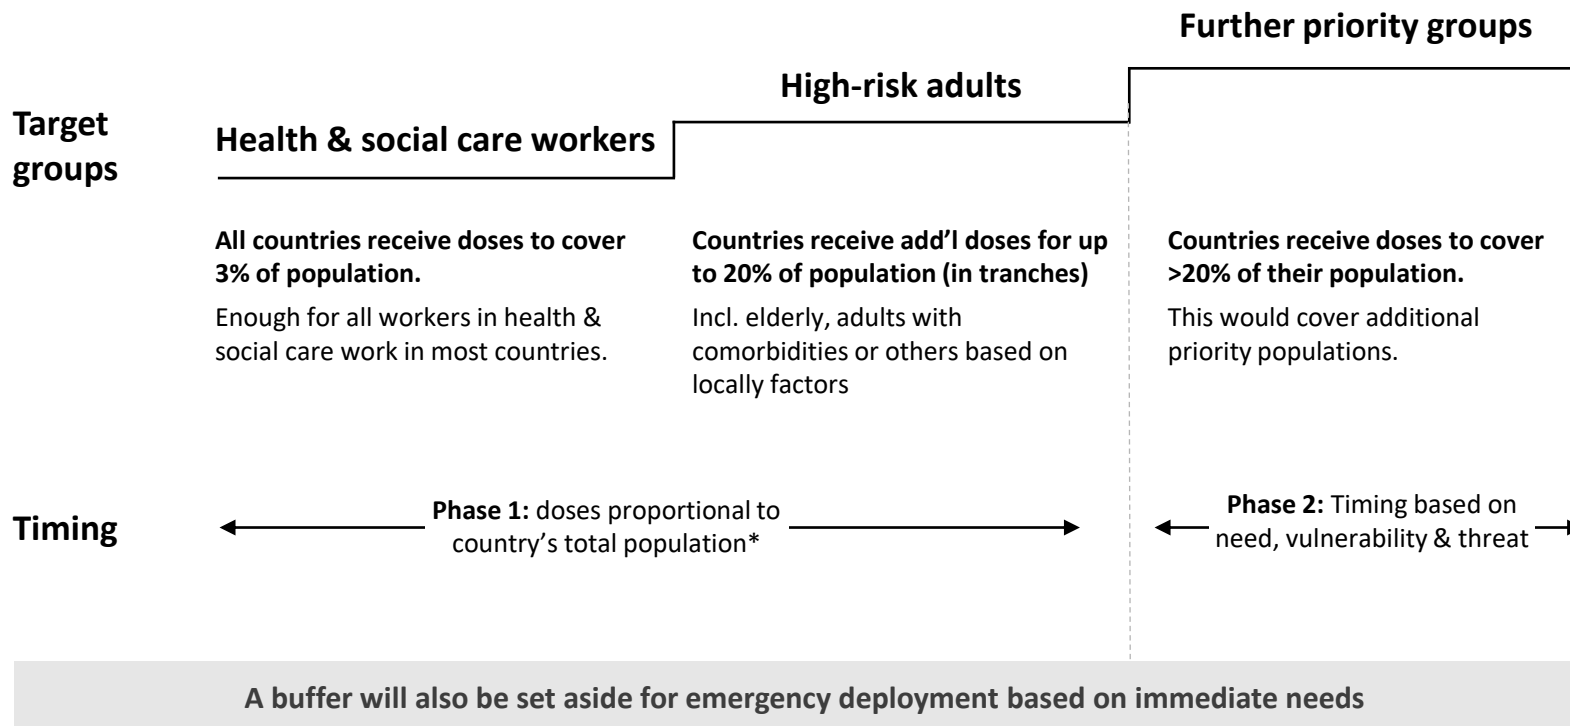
Further priority groups

High-risk adults

Target groups

Health & social care workers

All countries receive doses to cover 3% of population.

Enough for all workers in health & social care work in most countries.

Countries receive add'l doses for up to 20% of population (in tranches)

Incl. elderly, adults with comorbidities or others based on locally factors

Countries receive doses to cover >20% of their population.

This would cover additional priority populations.

Timing

Phase 1: doses proportional to country's total population*

Phase 2: Timing based on need, vulnerability & threat

A buffer will also be set aside for emergency deployment based on immediate needs